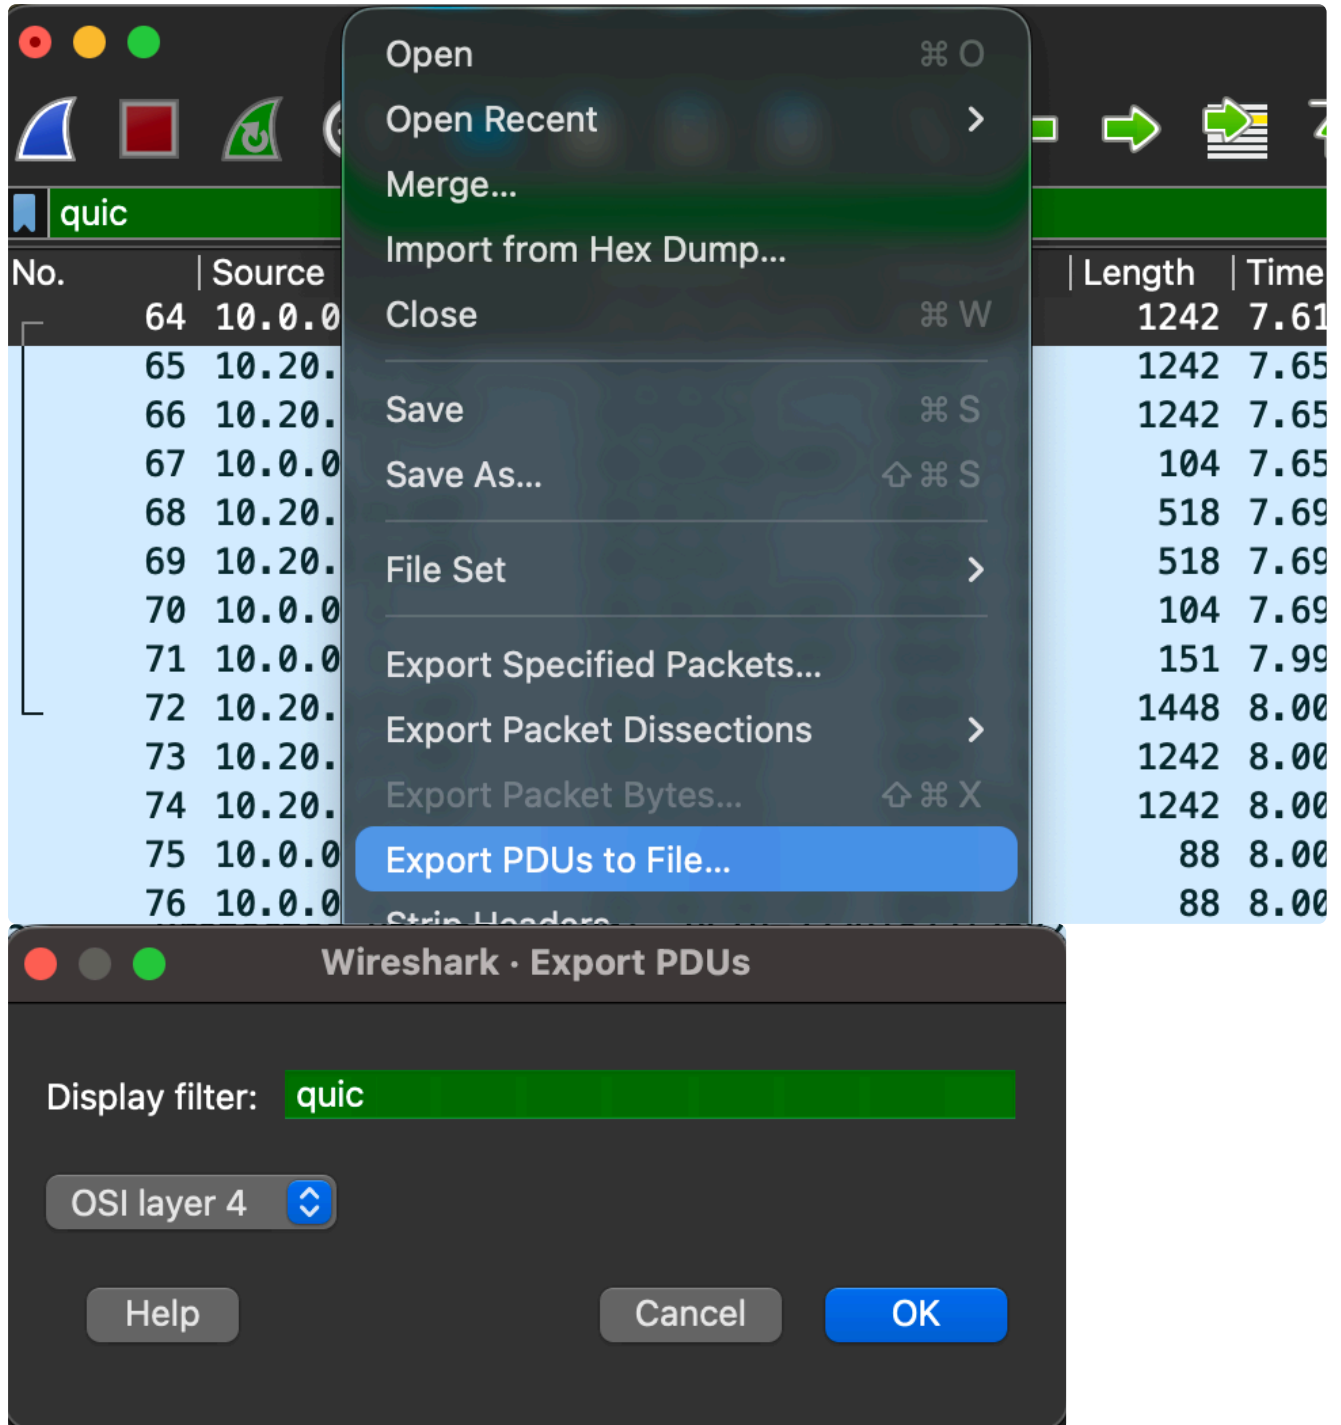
quic

| No. | Source | Length | Time |
|---|---|---|---|
| 64 | 10.0.0 | 1242 | 7.61 |
| 65 | 10.20. | 1242 | 7.65 |
| 66 | 10.20. | 1242 | 7.65 |
| 67 | 10.0.0 | 104 | 7.65 |
| 68 | 10.20. | 518 | 7.69 |
| 69 | 10.20. | 518 | 7.69 |
| 70 | 10.0.0 | 104 | 7.69 |
| 71 | 10.0.0 | 151 | 7.99 |
| 72 | 10.20. | 1448 | 8.00 |
| 73 | 10.20. | 1242 | 8.00 |
| 74 | 10.20. | 1242 | 8.00 |
| 75 | 10.0.0 | 88 | 8.00 |
| 76 | 10.0.0 | 88 | 8.00 |

Open ⌘O
Open Recent >
Merge...
Import from Hex Dump...
Close ⌘W
Save ⌘S
Save As... ⇧⌘S
File Set >
Export Specified Packets...
Export Packet Dissections >
Export Packet Bytes... ⇧⌘X
Export PDUs to File...
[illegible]

Wireshark · Export PDUs

Display filter: quic

OSI layer 4

Help
Cancel
OK